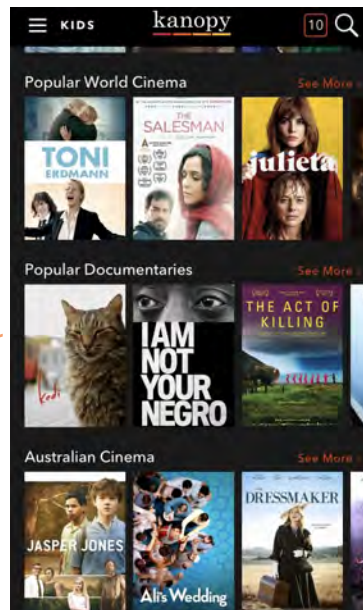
KIDS
kanopy
10

Popular World Cinema
See More

TONI ERDMANN
THE SALESMAN
julieta

Popular Documentaries
See More

kedi
I AM NOT YOUR NEGRO
THE ACT OF KILLING

Australian Cinema
See More

JASPER JONES
Ali's Wedding
DRESSMAKER